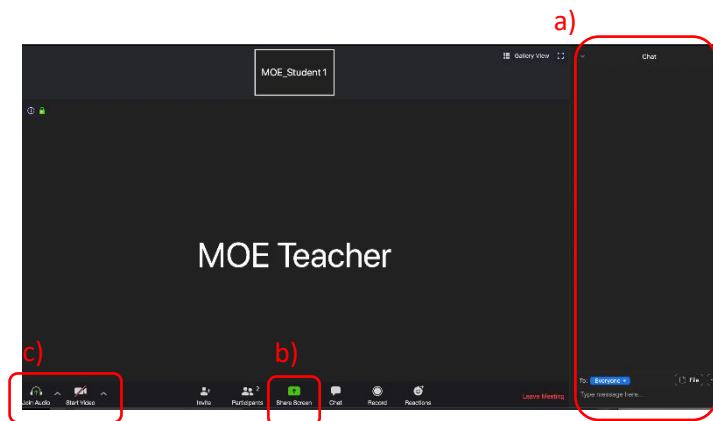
a)

MOE_Student 1

Gallery View

Chat

MOE Teacher

c)

b)

Join Audio

Start Video

Invite

Participants 2

Share Screen

Chat

Record

Reactions

Leave Meeting

To: Everyone

File

Type message here...